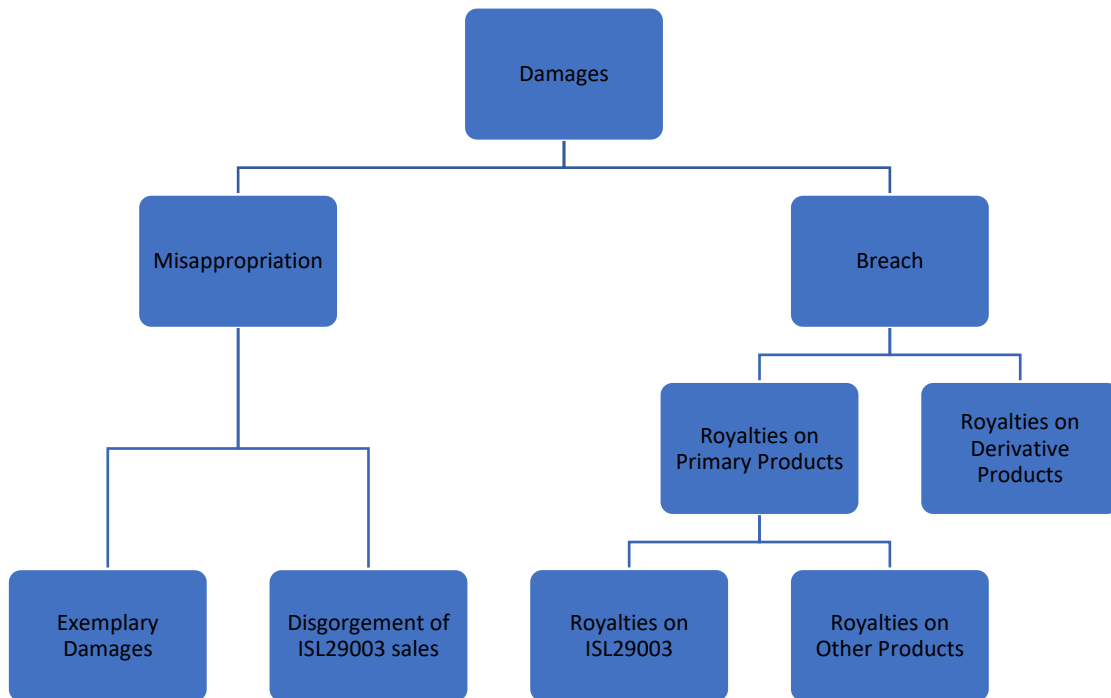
Damages

Misappropriation

Breach

Royalties on Primary Products

Royalties on Derivative Products

Exemplary Damages

Disgorgement of ISL29003 sales

Royalties on ISL29003

Royalties on Other Products